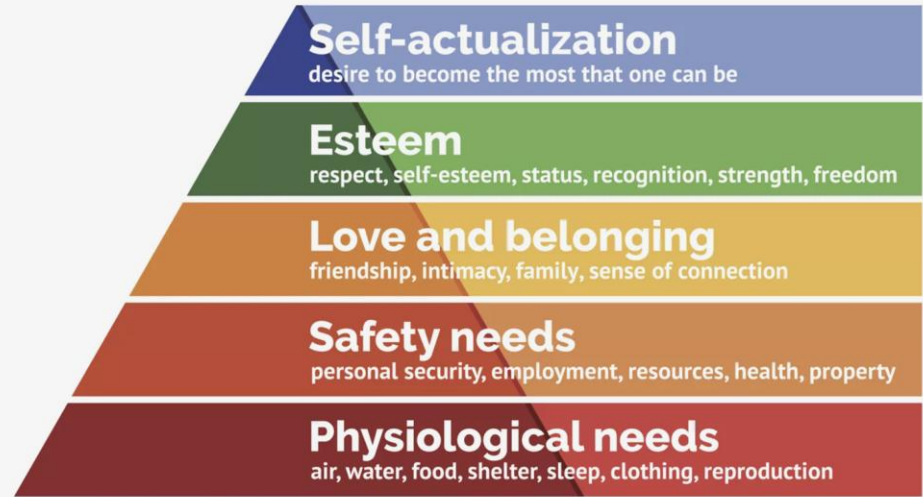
Self-actualization
desire to become the most that one can be

Esteem
respect, self-esteem, status, recognition, strength, freedom

Love and belonging
friendship, intimacy, family, sense of connection

Safety needs
personal security, employment, resources, health, property

Physiological needs
air, water, food, shelter, sleep, clothing, reproduction